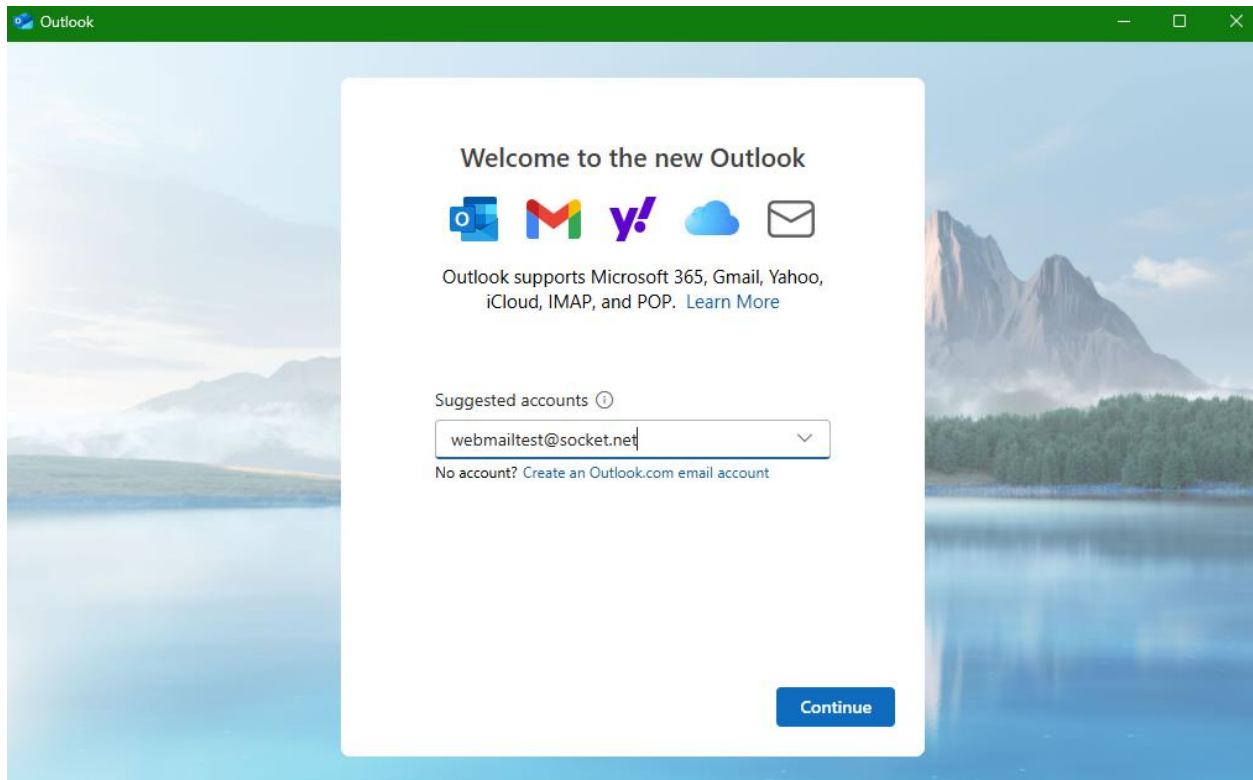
Outlook

Welcome to the new Outlook

Outlook supports Microsoft 365, Gmail, Yahoo, iCloud, IMAP, and POP. Learn More

Suggested accounts

webmailtest@socket.net

No account? Create an Outlook.com email account

Continue